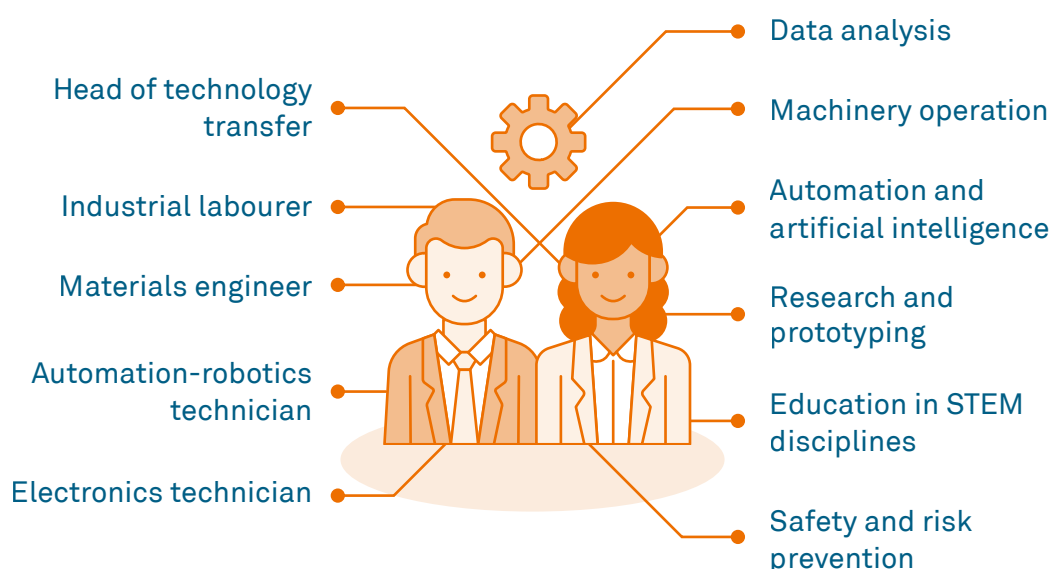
Head of technology transfer

Industrial labourer

Materials engineer

Automation-robotics technician

Electronics technician

Data analysis

Machinery operation

Automation and artificial intelligence

Research and prototyping

Education in STEM disciplines

Safety and risk prevention